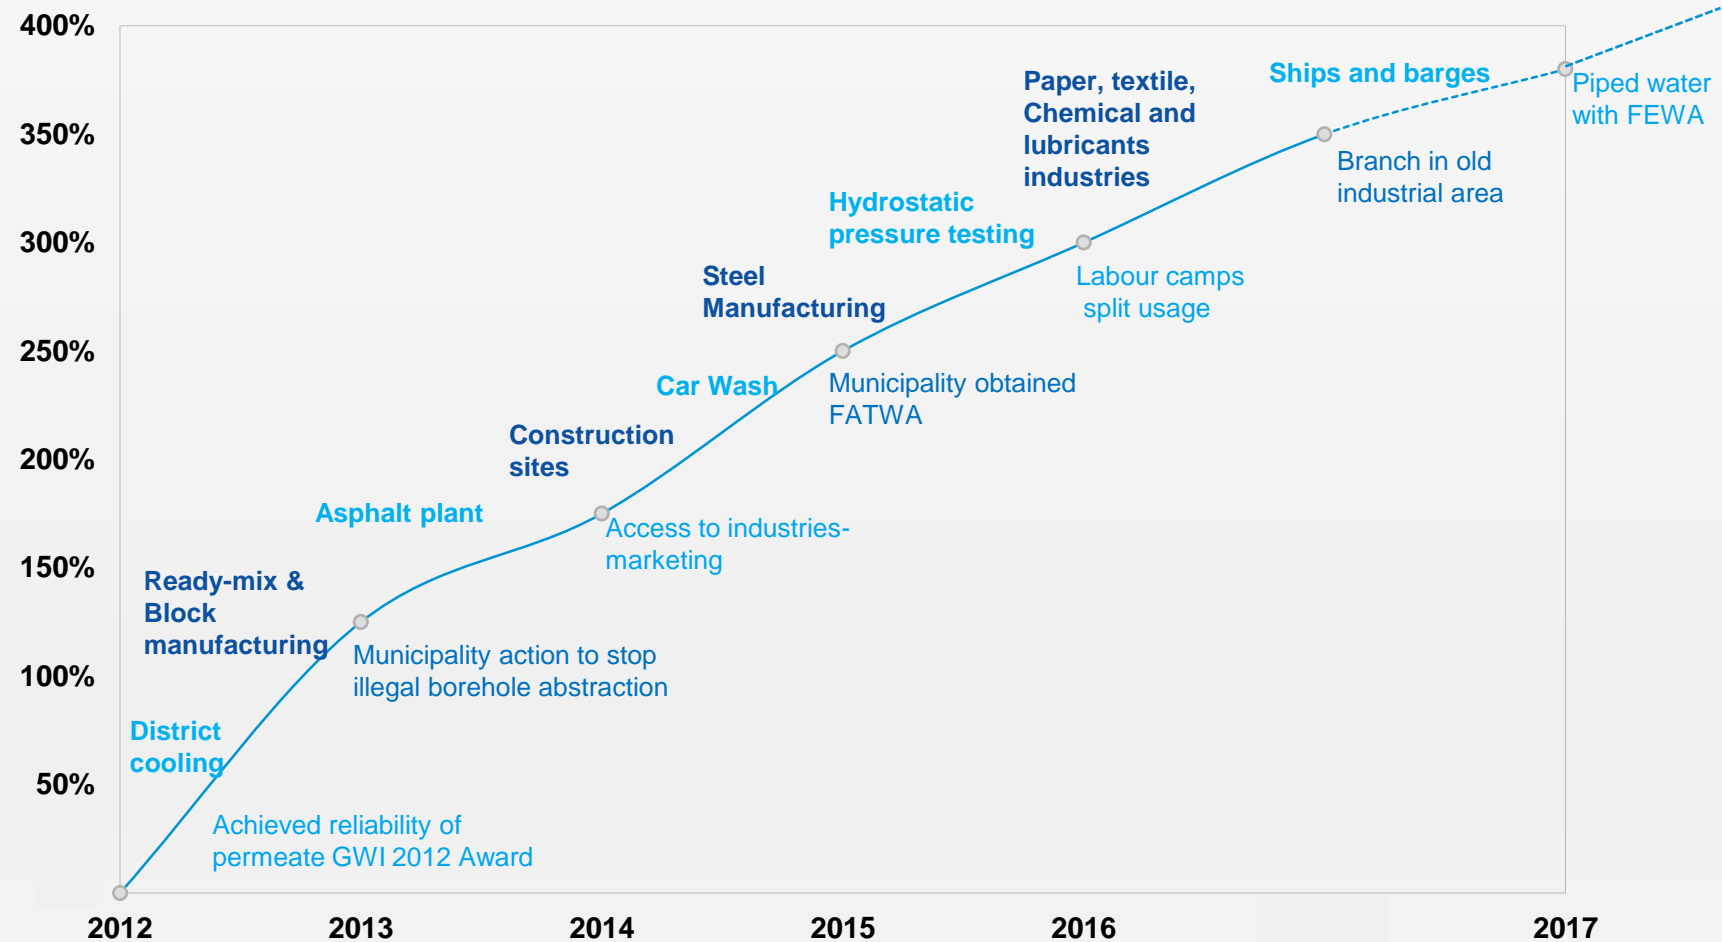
400%
350%
300%
250%
200%
150%
100%
50%

2012
2013
2014
2015
2016
2017

District cooling

Achieved reliability of permeate GWI 2012 Award

Ready-mix & Block manufacturing

Municipality action to stop illegal borehole abstraction

Asphalt plant

Construction sites

Access to industries-marketing

Car Wash

Steel Manufacturing

Municipality obtained FATWA

Hydrostatic pressure testing

Paper, textile, Chemical and lubricants industries

Labour camps split usage

Ships and barges

Branch in old industrial area

Piped water with FEWA